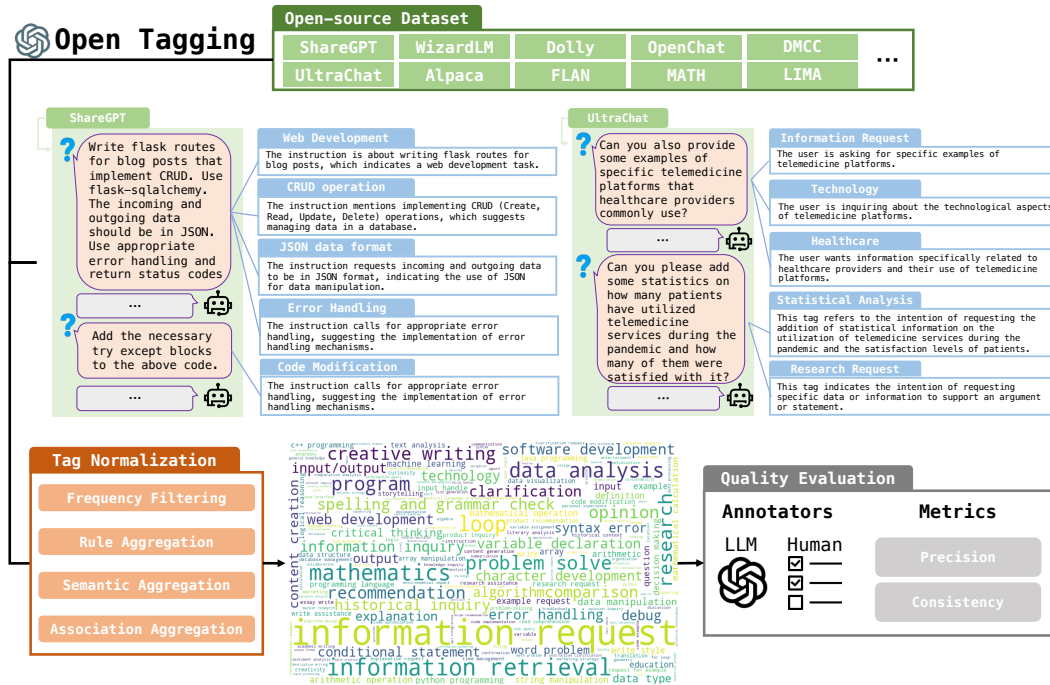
Open Tagging

Open-source Dataset

ShareGPT WizardLM Dolly OpenChat DMCC
UltraChat Alpaca FLAN MATH LIMA ...

ShareGPT

Write flask routes for blog posts that implement CRUD. Use flask-sqlalchemy. The incoming and outgoing data should be in JSON. Use appropriate error handling and return status codes

...

Add the necessary try except blocks to the above code.

...

Web Development
The instruction is about writing flask routes for blog posts, which indicates a web development task.

CRUD operation
The instruction mentions implementing CRUD (Create, Read, Update, Delete) operations, which suggests managing data in a database.

JSON data format
The instruction requests incoming and outgoing data to be in JSON format, indicating the use of JSON for data manipulation.

Error Handling
The instruction calls for appropriate error handling, suggesting the implementation of error handling mechanisms.

Code Modification
The instruction calls for appropriate error handling, suggesting the implementation of error handling mechanisms.

UltraChat

Can you also provide some examples of specific telemedicine platforms that healthcare providers commonly use?

...

Can you please add some statistics on how many patients have utilized telemedicine services during the pandemic and how many of them were satisfied with it?

...

Information Request
The user is asking for specific examples of telemedicine platforms.

Technology
The user is inquiring about the technological aspects of telemedicine platforms.

Healthcare
The user wants information specifically related to healthcare providers and their use of telemedicine platforms.

Statistical Analysis
This tag refers to the intention of requesting the addition of statistical information on the utilization of telemedicine services during the pandemic and the satisfaction levels of patients.

Research Request
This tag indicates the intention of requesting specific data or information to support an argument or statement.

Tag Normalization

Frequency Filtering
Rule Aggregation
Semantic Aggregation
Association Aggregation

creative writing software development input/output data analysis technology program clarification spelling and grammar check opinion web development loop syntax error critical thinking information inquiry variable declaration research mathematics problem solve character development recommendation algorithm comparison historical inquiry explanation error handling debug information request conditional statement word problem information retrieval arithmetic operation python programming string manipulation data type c++ programming text analysis machine learning storytelling content creation data manipulation output education

Quality Evaluation

Annotators Metrics

LLM Human

Precision

Consistency